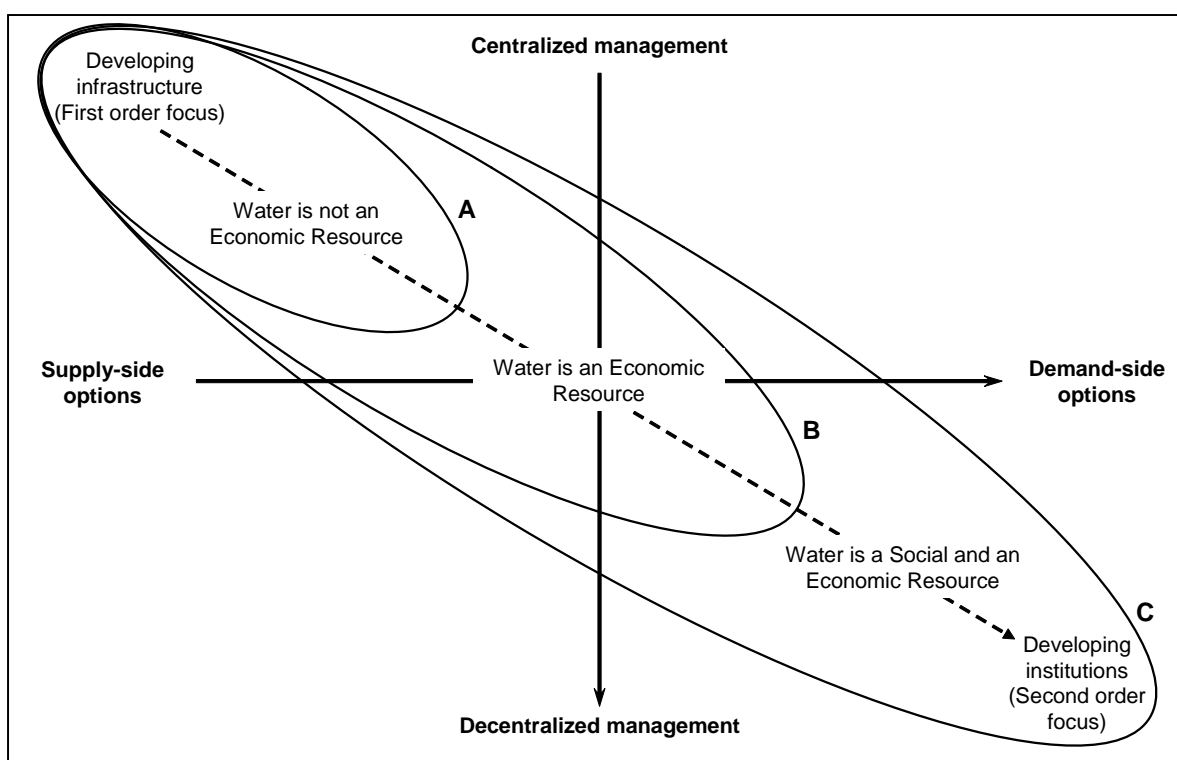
Developing infrastructure (First order focus)

Centralized management

Water is not an Economic Resource

A

Supply-side options

Water is an Economic Resource

Demand-side options

B

Water is a Social and an Economic Resource

C

Developing institutions (Second order focus)

Decentralized management